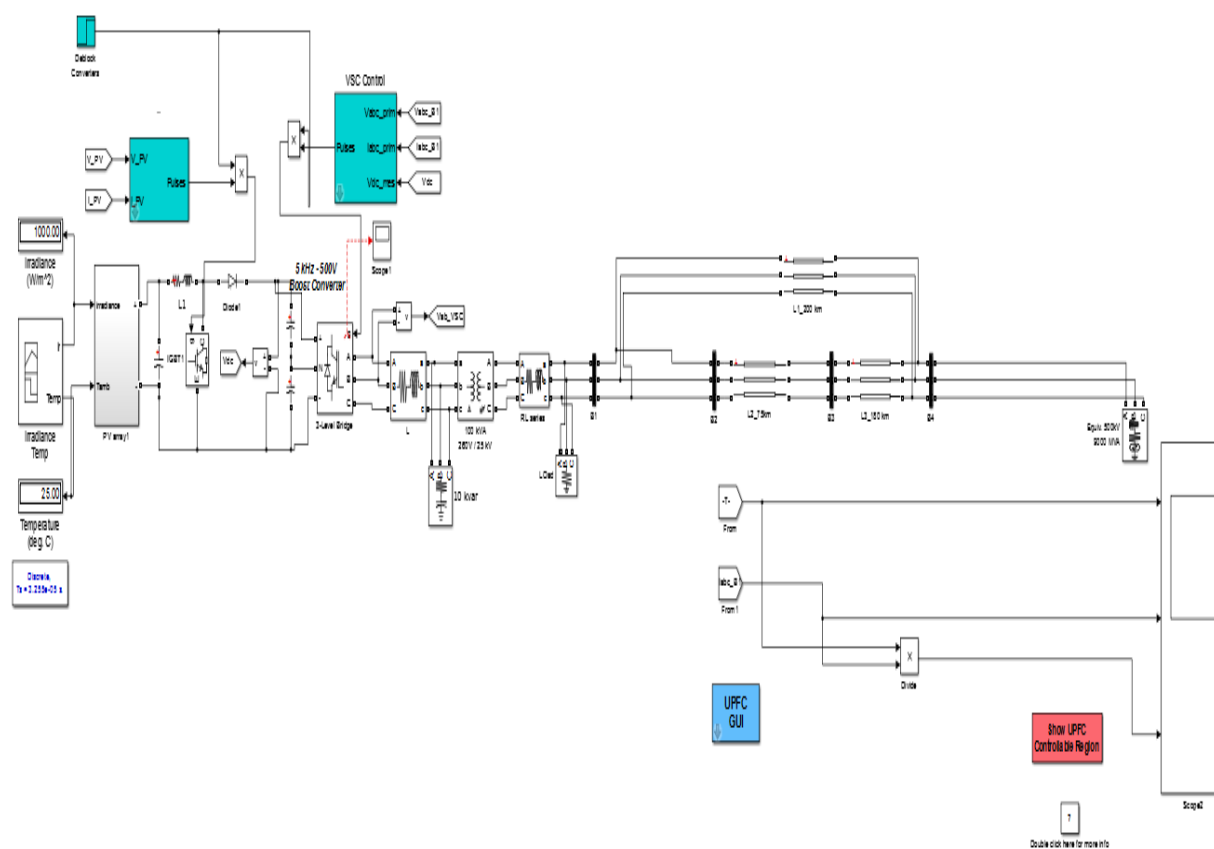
Deblock Converters

VSC Control

Vabc_prim
Iabc_prim
Vdc_mes
Pulses
Vabc_B1
Iabc_B1
Vdc

V_PV
I_PV
V_PV
I_PV
Pulses

1000.00
Irradiance (W/m^2)

Irradiance
Temp
Irradiance Temp

25.00
Temperature (deg. C)

Discrete, Ts = 2.255e-05 s

Irradiance
Tamb
PV array1

L1
Diode1
IGBT1
Vdc

5 kHz - 500V Boost Converter
Scope1

3-Level Bridge

Vab_VSC

L
100 kVA 260V / 25 kV
10 kvar
RL series
Load

B1
B2
B3
B4
L1_200 km
L2_75km
L3_180 km

Equiv. 500kV 8000 MVA

From
Iabc_B
From1
Divide

UPFC GUI

Show UPFC Controllable Region

Scope2

?
Double click here for more info